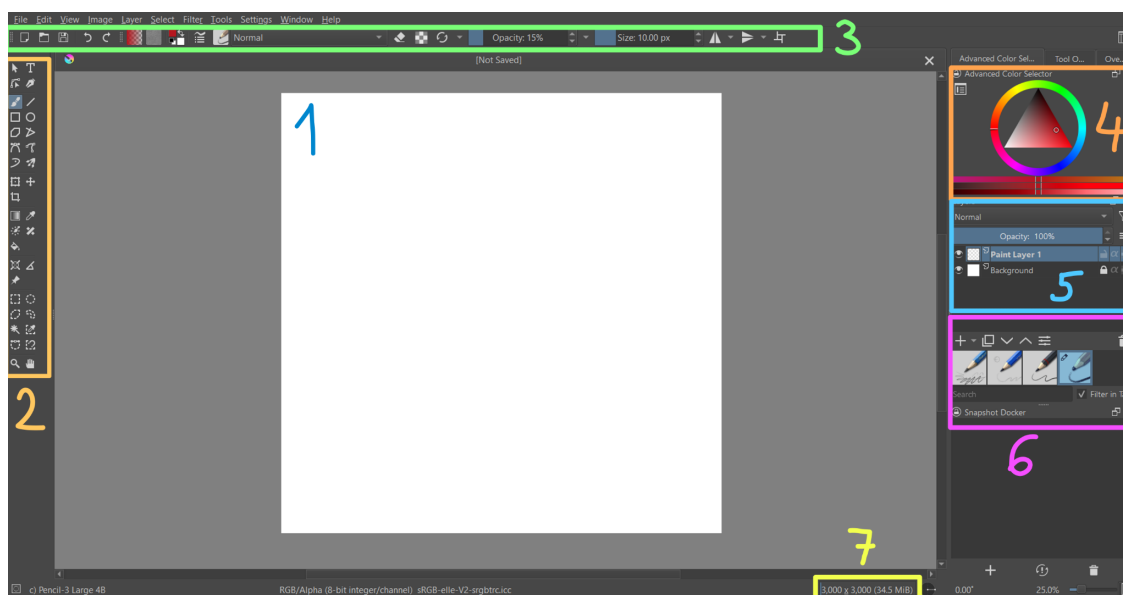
File Edit View Image Layer Select Filter Tools Settings Window Help

Normal

Opacity: 15%

Size: 10.00 px

3

[Not Saved]

1

2

Advanced Color Sel... Tool O... Ove...

Advanced Color Selector

4

Normal

Opacity: 100%

Paint Layer 1

Background

5

Search

Filter in T

Snapshot Docker

6

7

c) Pencil-3 Large 4B

RGB/Alpha (8-bit integer/channel) sRGB-elle-V2-srgbtrc.icc

3,000 x 3,000 (34.5 MiB)

0.00°

25.0%